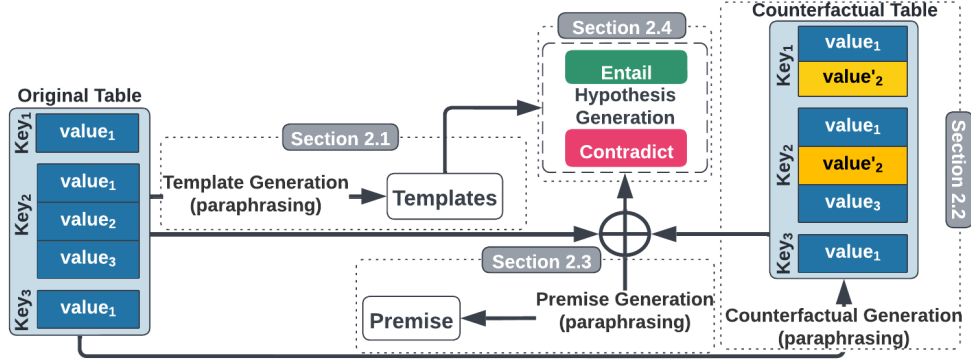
Section 2.4

Entail

Hypothesis Generation

Contradict

Counterfactual Table

$Key_1$ $value_1$ $value'_2$

$Key_2$ $value_1$ $value'_2$ $value_3$

$Key_3$ $value_1$

Section 2.2

Original Table

$Key_1$ $value_1$

$Key_2$ $value_1$ $value_2$ $value_3$

$Key_3$ $value_1$

Section 2.1

Template Generation (paraphrasing)

Templates

Section 2.3

Premise Generation (paraphrasing)

Premise

Counterfactual Generation (paraphrasing)